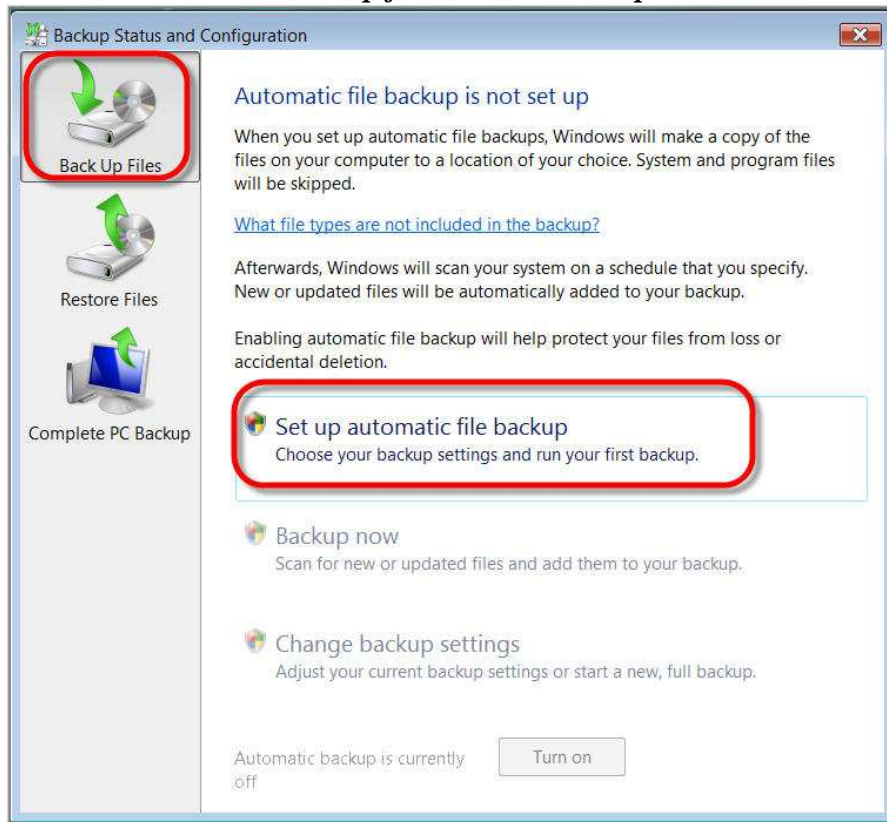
Backup Status and Configuration

Back Up Files

Restore Files

Complete PC Backup

Automatic file backup is not set up

When you set up automatic file backups, Windows will make a copy of the files on your computer to a location of your choice. System and program files will be skipped.

What file types are not included in the backup?

Afterwards, Windows will scan your system on a schedule that you specify. New or updated files will be automatically added to your backup.

Enabling automatic file backup will help protect your files from loss or accidental deletion.

Set up automatic file backup
Choose your backup settings and run your first backup.

Backup now
Scan for new or updated files and add them to your backup.

Change backup settings
Adjust your current backup settings or start a new, full backup.

Automatic backup is currently off

Turn on